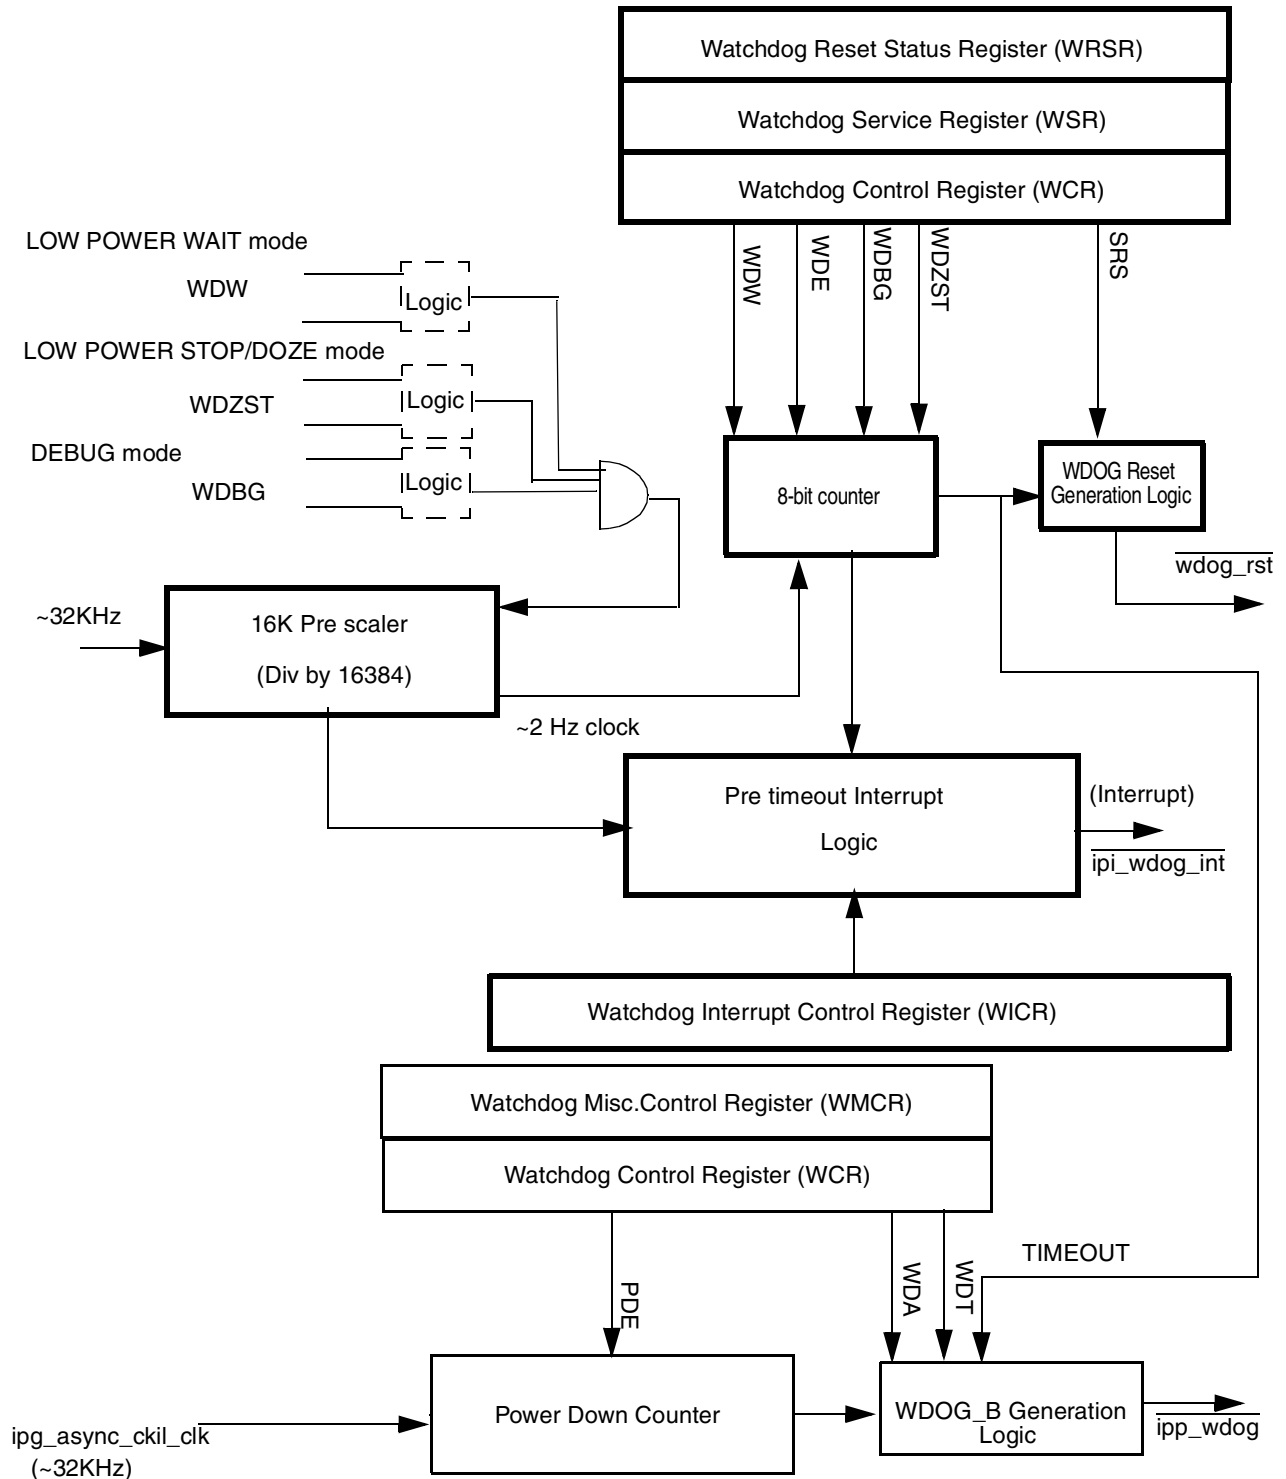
Watchdog Reset Status Register (WRSR)

Watchdog Service Register (WSR)

Watchdog Control Register (WCR)

LOW POWER WAIT mode

WDW

Logic

LOW POWER STOP/DOZE mode

WDZST

Logic

DEBUG mode

WDBG

Logic

WDW

WDE

WDBG

WDZST

SRS

8-bit counter

WDOG Reset Generation Logic

$\overline{\text{wdog\_rst}}$

~32KHz

16K Pre scaler

(Div by 16384)

~2 Hz clock

Pre timeout Interrupt

Logic

(Interrupt)

$\overline{\text{ipi\_wdog\_int}}$

Watchdog Interrupt Control Register (WICR)

Watchdog Misc.Control Register (WMCR)

Watchdog Control Register (WCR)

PDE

WDA

WDT

TIMEOUT

ipg_async_ckil_clk

(~32KHz)

Power Down Counter

WDOG_B Generation Logic

$\overline{\text{ipp\_wdog}}$